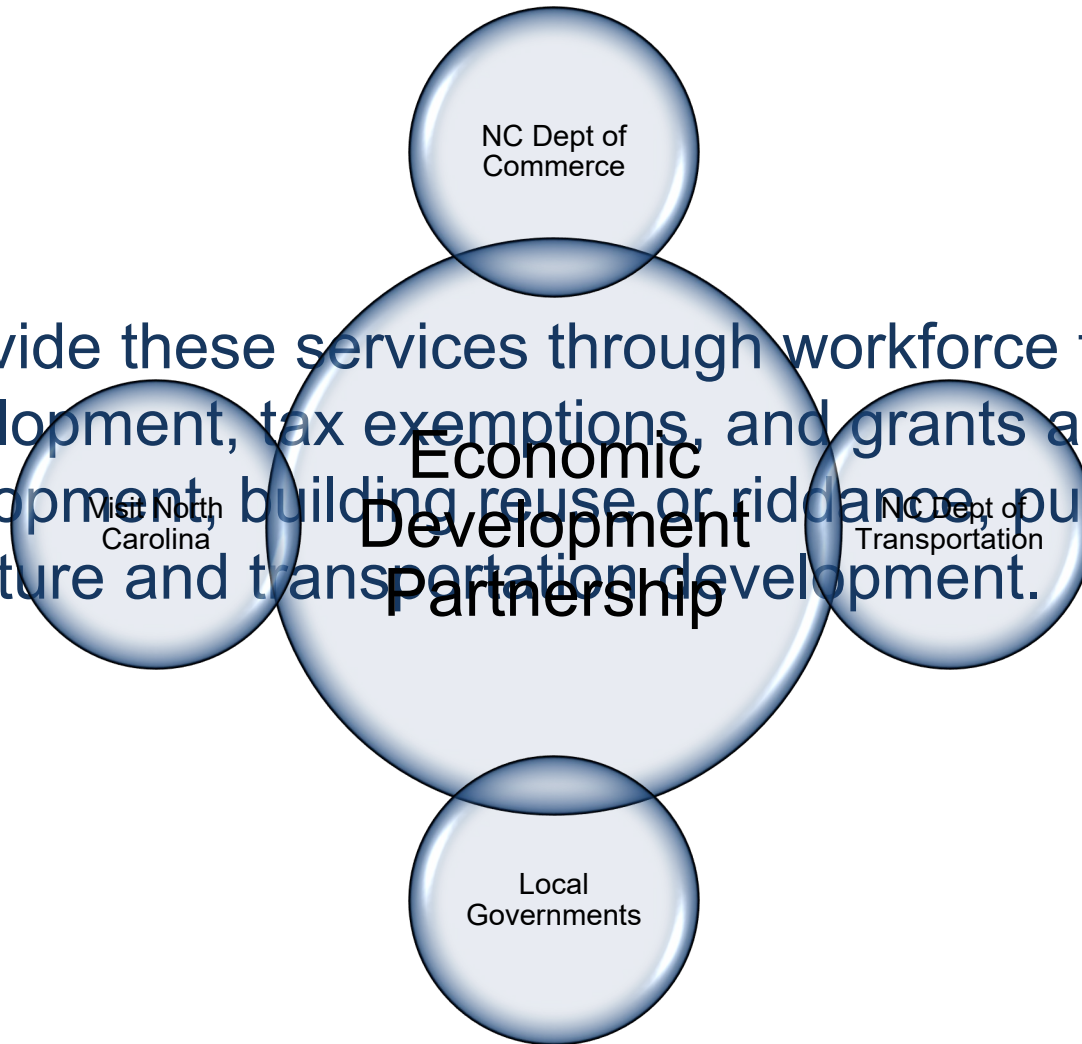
NC Dept of Commerce

vide these services through workforce t
lopment, tax exemptions, and grants a
opment, building reuse or riddance, pu
ture and transportation development.

Economic Development Partnership

Visit North Carolina

NC Dept of Transportation

Local Governments